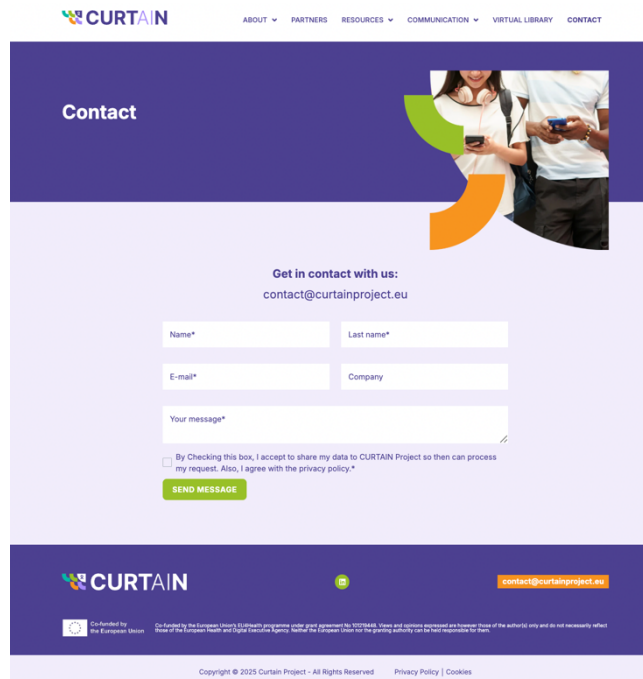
CURTAIN

ABOUT PARTNERS RESOURCES COMMUNICATION VIRTUAL LIBRARY CONTACT

Contact

Get in contact with us:

contact@curtainproject.eu

Name*

Last name*

E-mail*

Company

Your message*

By Checking this box, I accept to share my data to CURTAIN Project so then can process my request. Also, I agree with the privacy policy.*

SEND MESSAGE

CURTAIN

contact@curtainproject.eu

Co-funded by the European Union

Co-funded by the European Union's EU4Health programme under grant agreement No 101219448. Views and opinions expressed are however those of the author(s) only and do not necessarily reflect those of the European Health and Digital Executive Agency. Neither the European Union nor the granting authority can be held responsible for them.

Copyright © 2025 Curtain Project - All Rights Reserved

Privacy Policy | Cookies